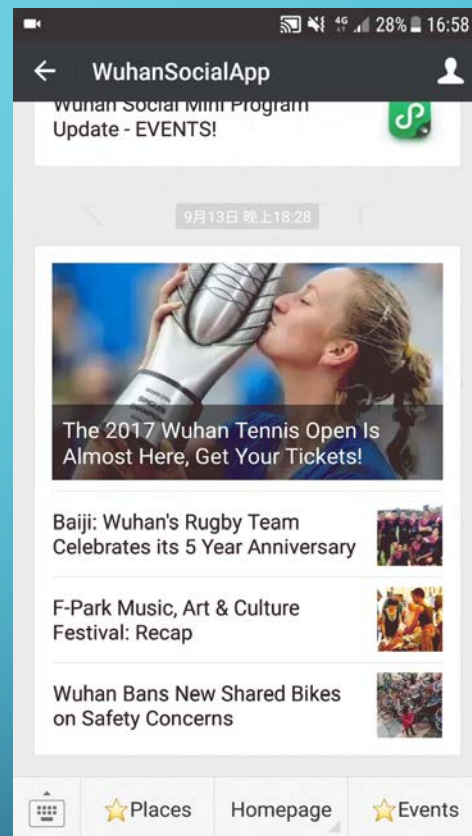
4G 28% 16:58

WuhanSocialApp

Wuhan Social Mini Program Update - EVENTS!

9月13日 晚上18:28

The 2017 Wuhan Tennis Open Is Almost Here, Get Your Tickets!

Baiji: Wuhan's Rugby Team Celebrates its 5 Year Anniversary

F-Park Music, Art & Culture Festival: Recap

Wuhan Bans New Shared Bikes on Safety Concerns

Places Homepage Events